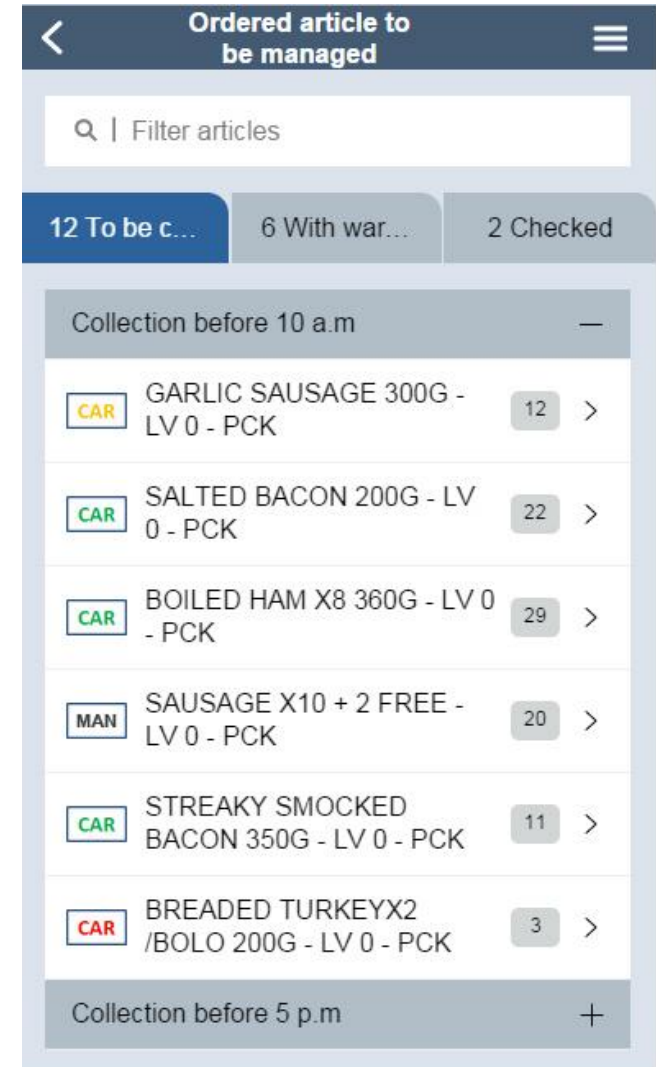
Ordered article to be managed

Filter articles

12 To be c... | 6 With war... | 2 Checked

Collection before 10 a.m —

CAR GARLIC SAUSAGE 300G - LV 0 - PCK 12 >

CAR SALTED BACON 200G - LV 0 - PCK 22 >

CAR BOILED HAM X8 360G - LV 0 - PCK 29 >

MAN SAUSAGE X10 + 2 FREE - LV 0 - PCK 20 >

CAR STREAKY SMOCKED BACON 350G - LV 0 - PCK 11 >

CAR BREADED TURKEYX2 /BOLO 200G - LV 0 - PCK 3 >

Collection before 5 p.m +